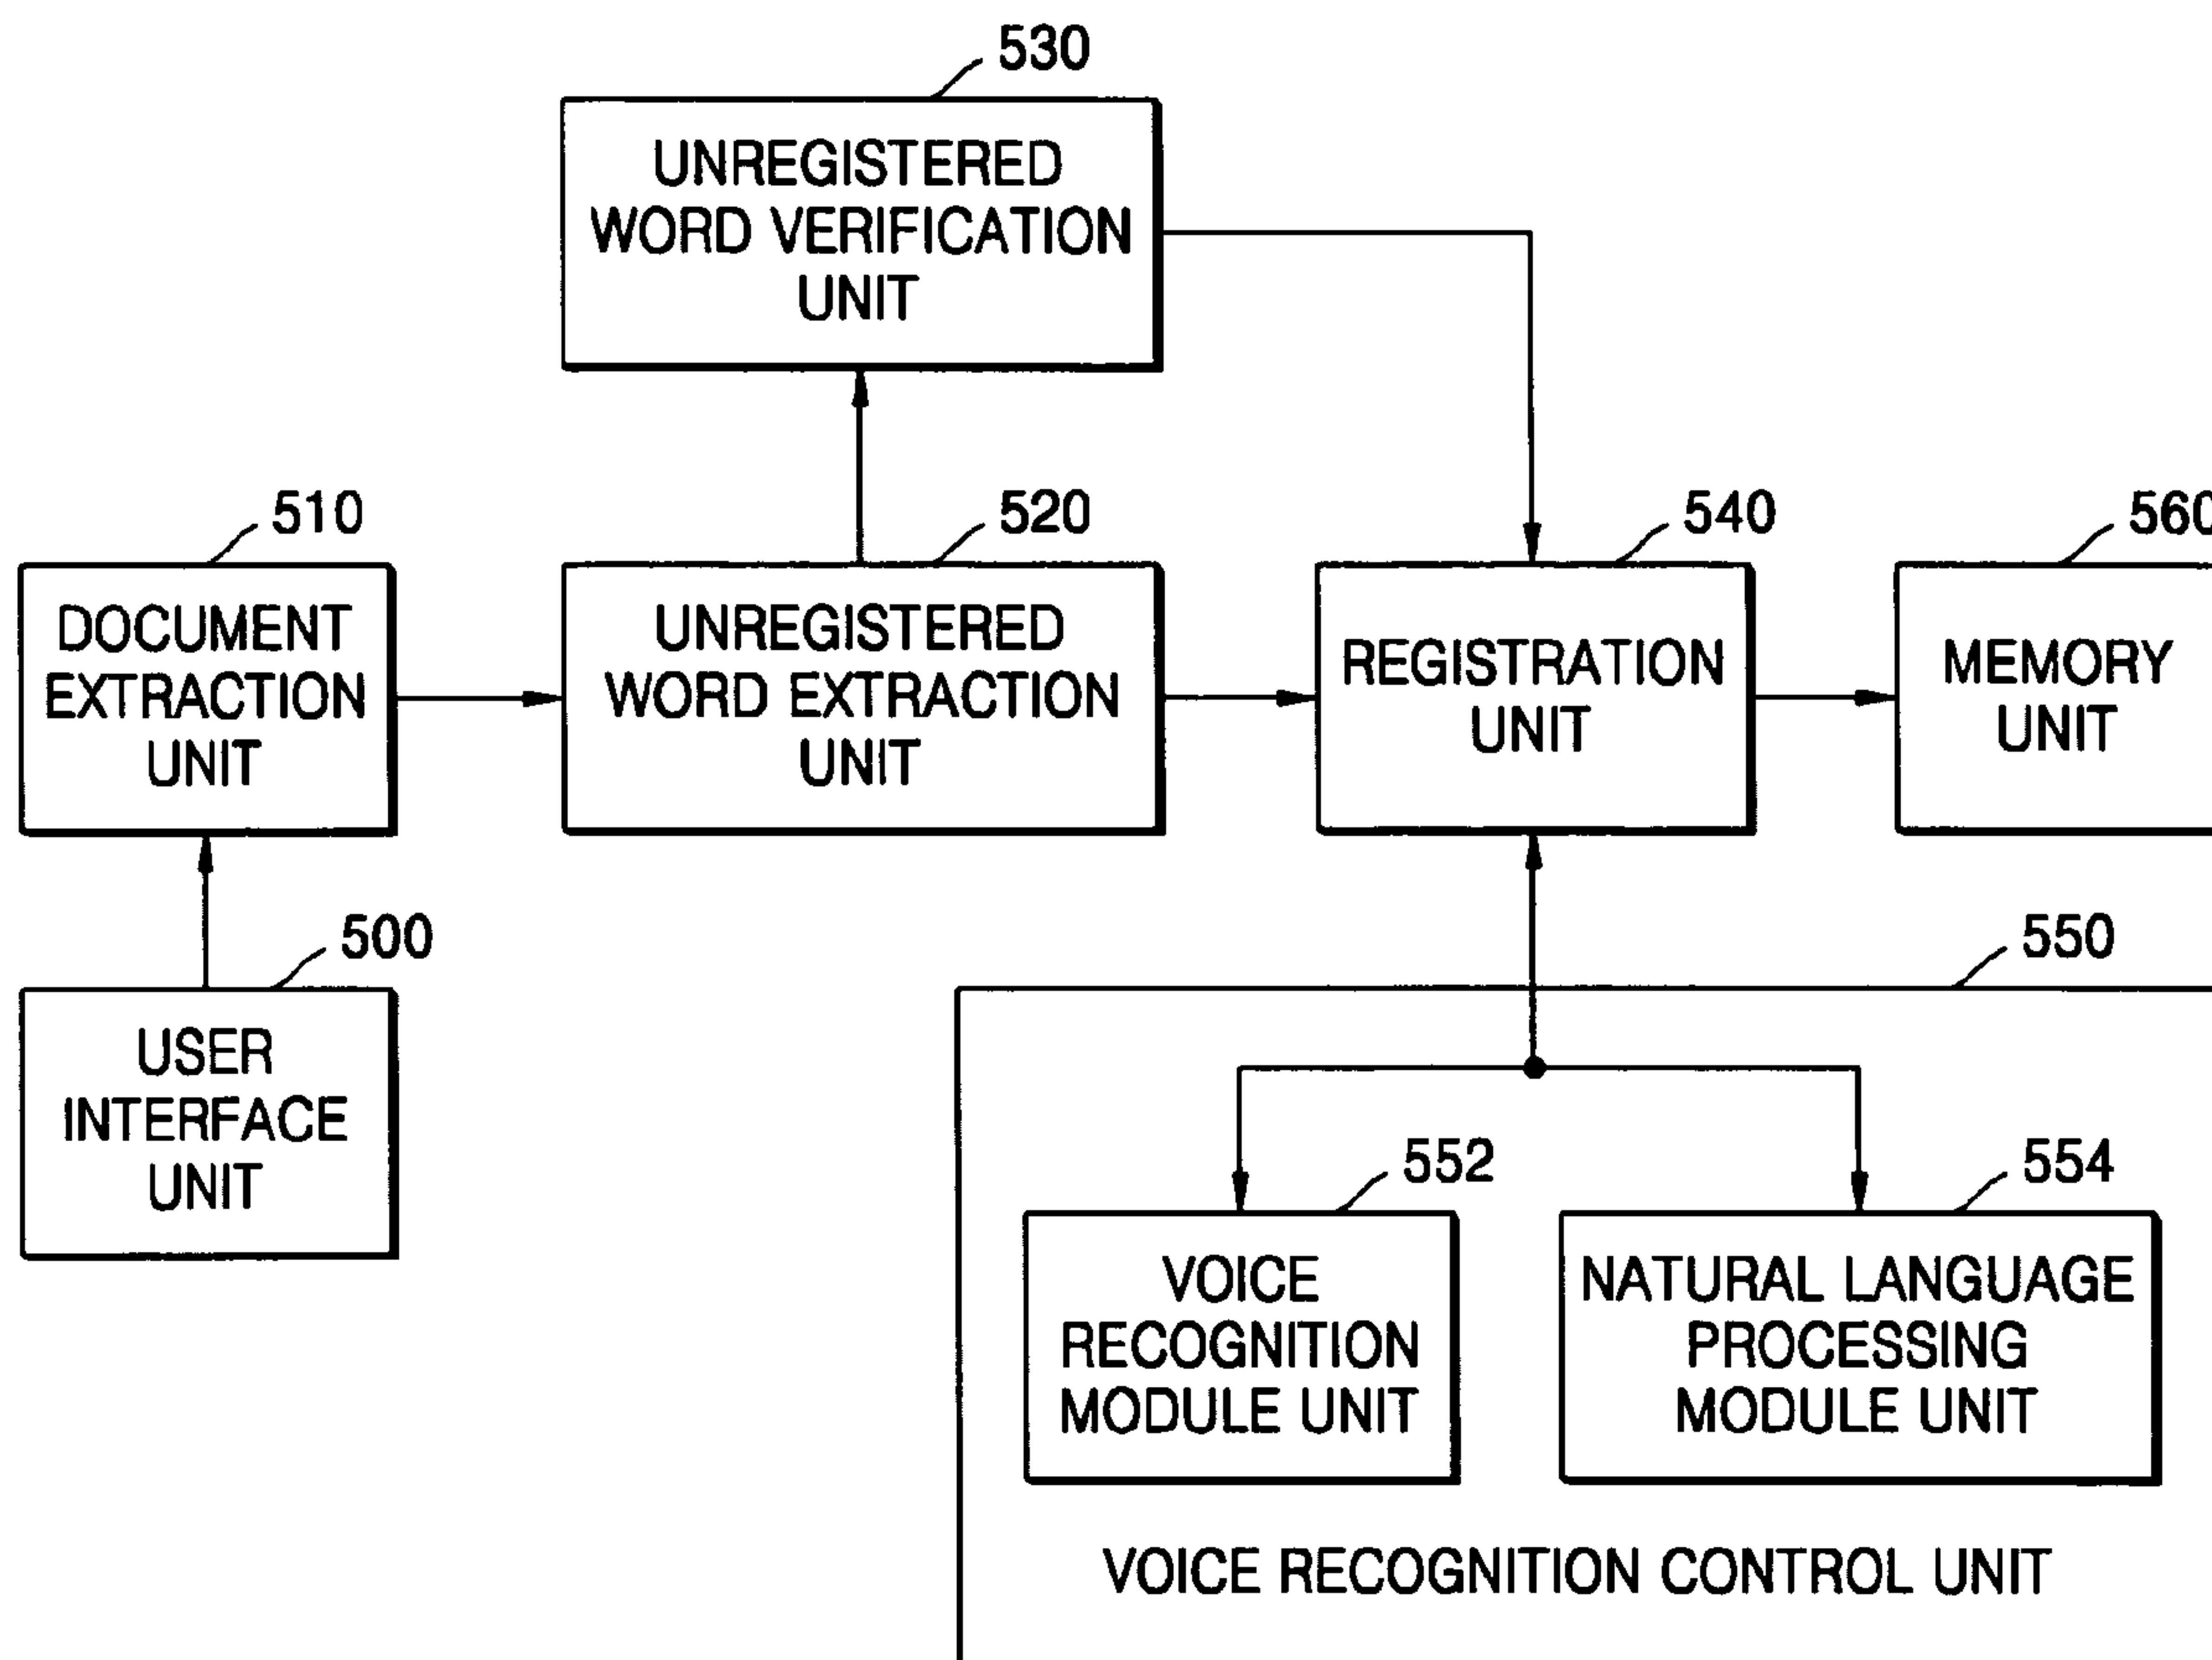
530

UNREGISTERED WORD VERIFICATION UNIT

510

DOCUMENT EXTRACTION UNIT

520

UNREGISTERED WORD EXTRACTION UNIT

540

REGISTRATION UNIT

560

MEMORY UNIT

500

USER INTERFACE UNIT

550

552

VOICE RECOGNITION MODULE UNIT

554

NATURAL LANGUAGE PROCESSING MODULE UNIT

VOICE RECOGNITION CONTROL UNIT